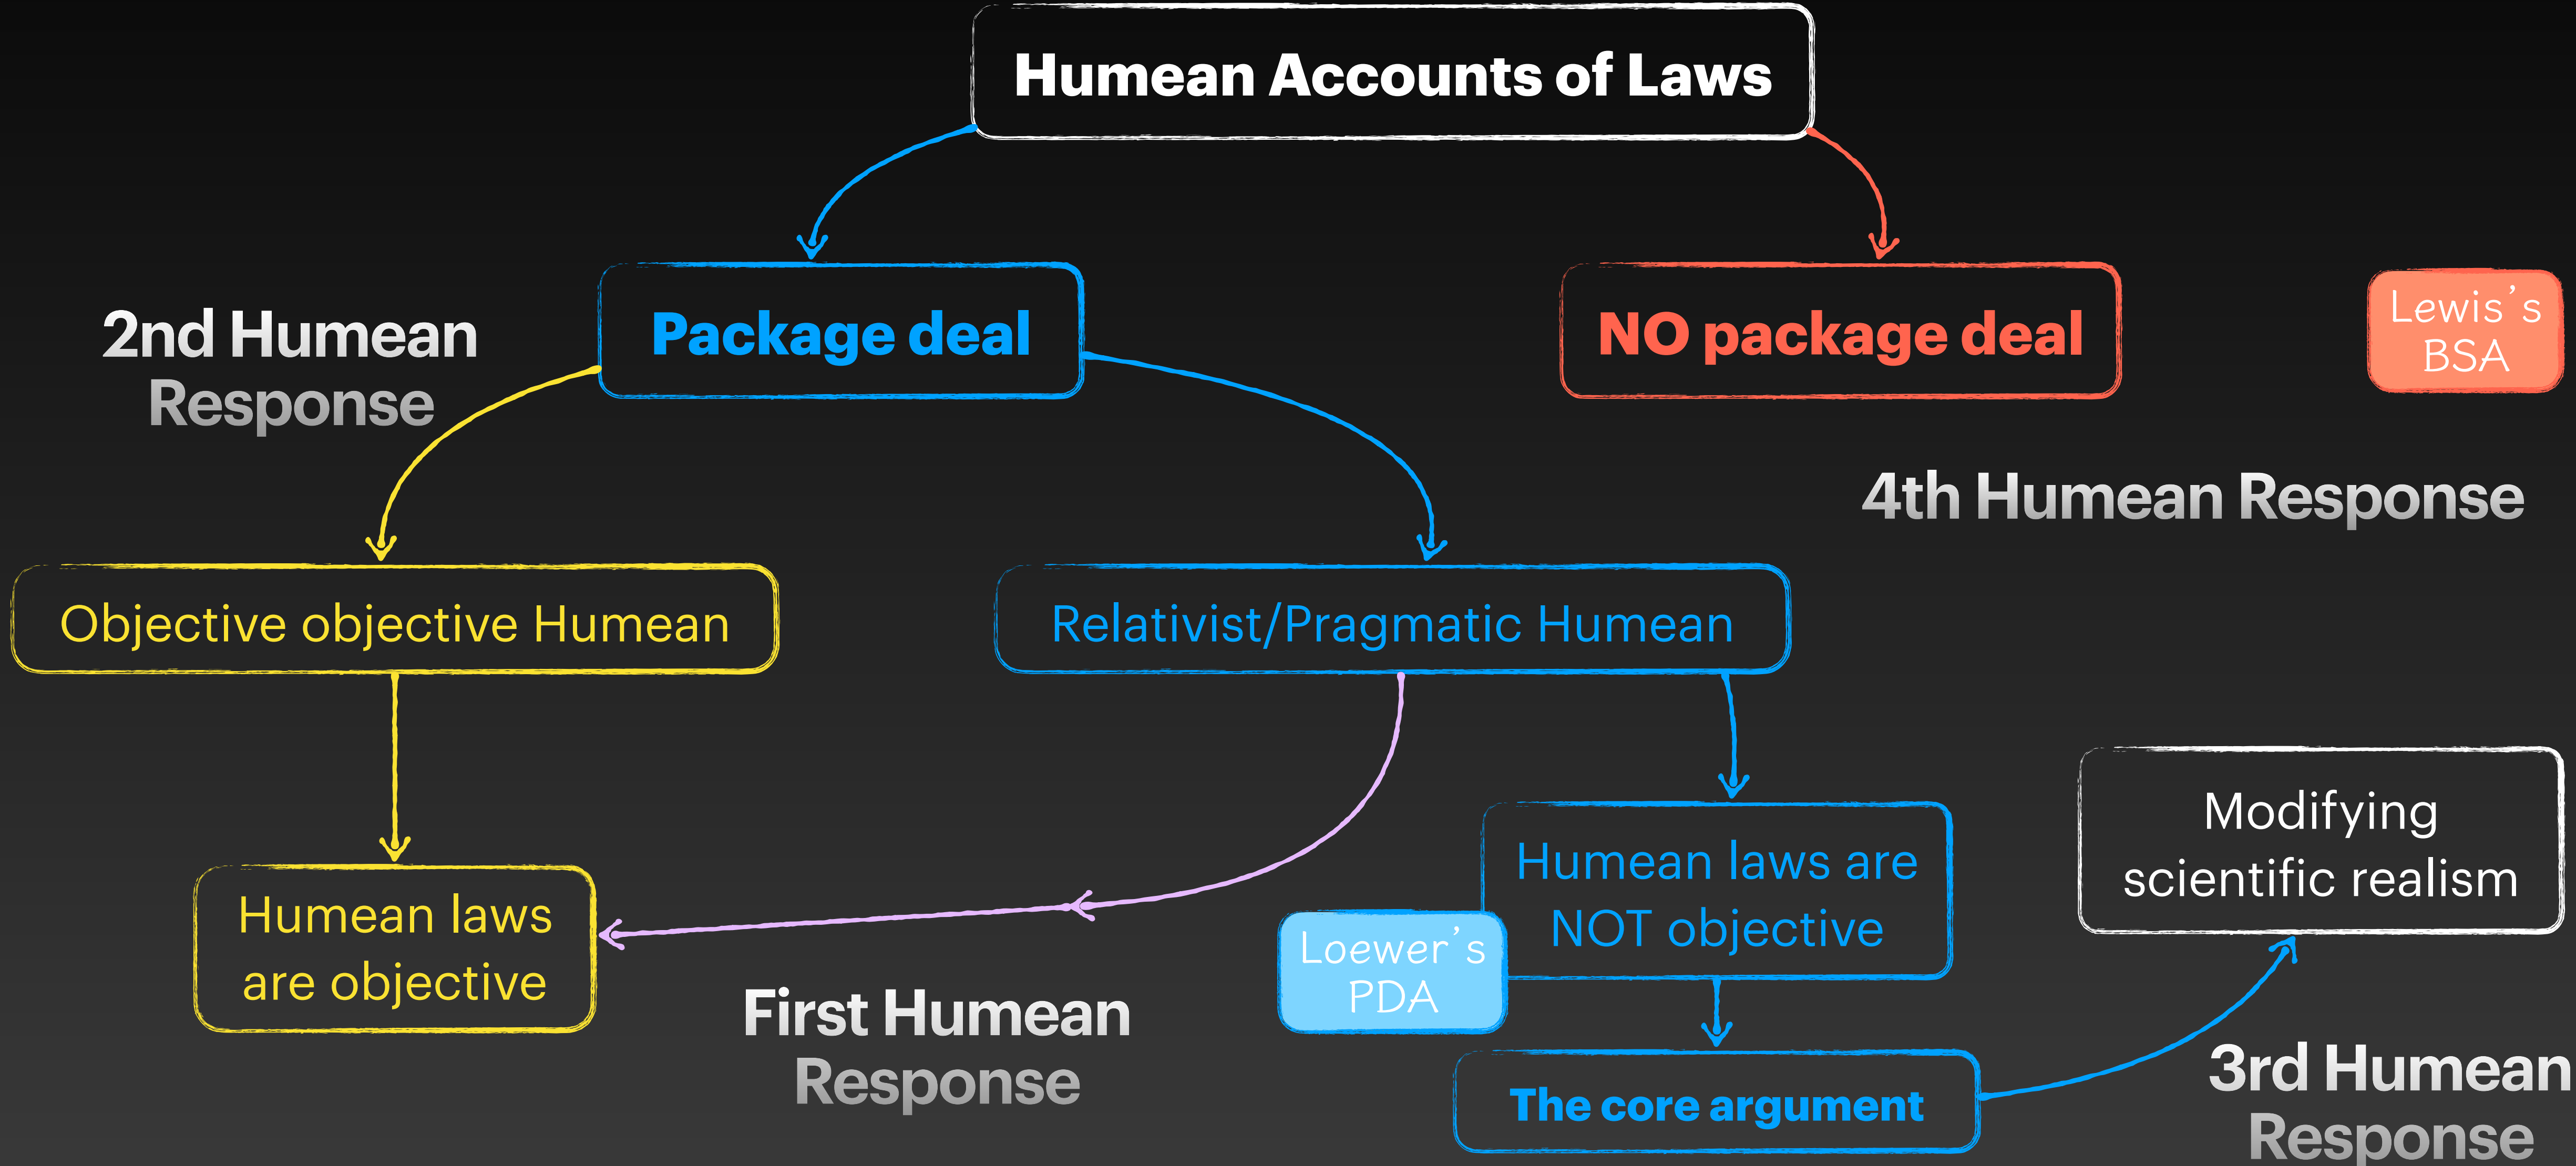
Humean Accounts of Laws

2nd Humean Response

Package deal

NO package deal

Lewis's BSA

4th Humean Response

Objective objective Humean

Relativist/Pragmatic Humean

Modifying scientific realism

Humean laws are NOT objective

Loewer's PDA

Humean laws are objective

First Humean Response

The core argument

3rd Humean Response